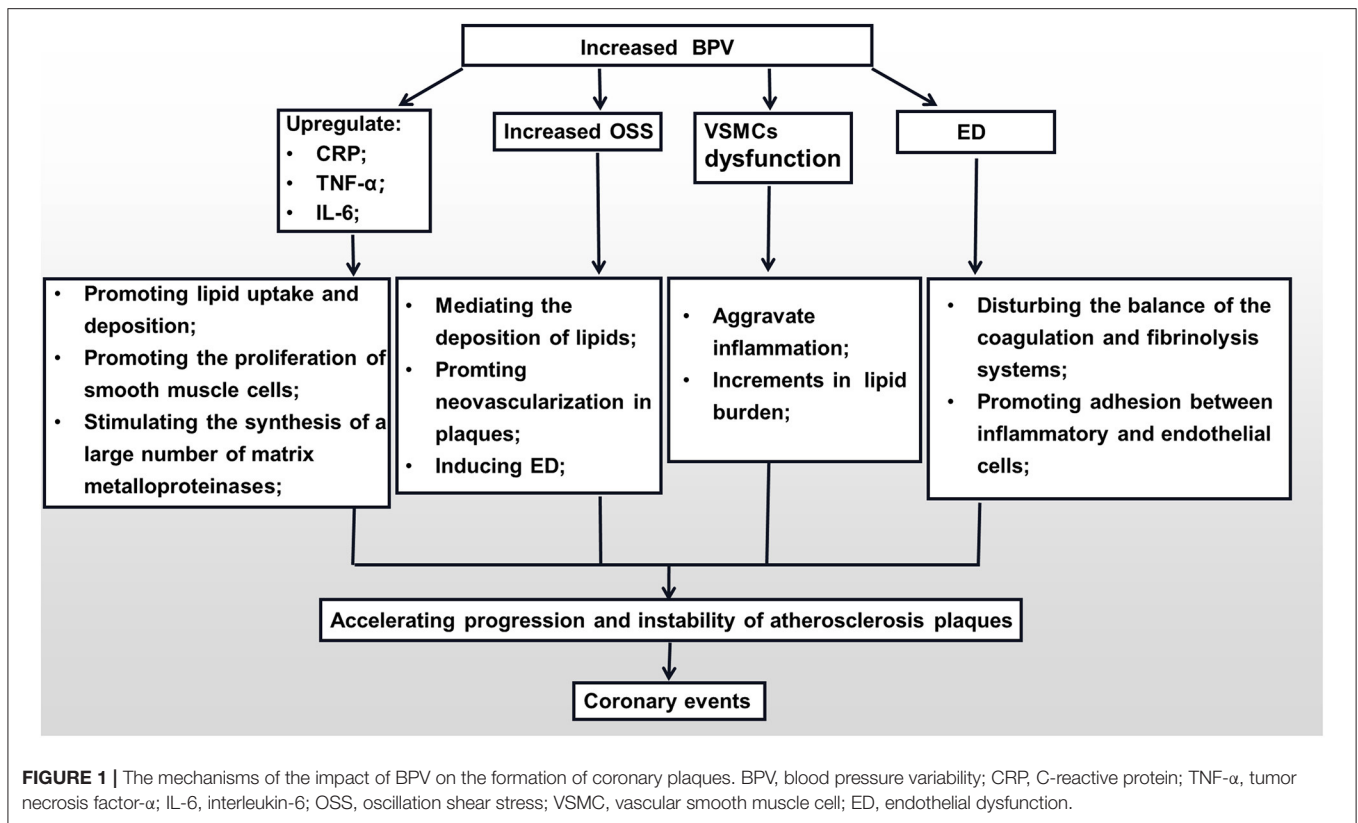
Increased BPV

Upregulate:
• CRP;
• TNF-α;
• IL-6;

Increased OSS

VSMCs dysfunction

ED

• Promoting lipid uptake and deposition;
• Promoting the proliferation of smooth muscle cells;
• Stimulating the synthesis of a large number of matrix metalloproteinases;

• Mediating the deposition of lipids;
• Promting neovascularization in plaques;
• Inducing ED;

• Aggravate inflammation;
• Increments in lipid burden;

• Disturbing the balance of the coagulation and fibrinolysis systems;
• Promoting adhesion between inflammatory and endothelial cells;

Accelerating progression and instability of atherosclerosis plaques

Coronary events

FIGURE 1 | The mechanisms of the impact of BPV on the formation of coronary plaques. BPV, blood pressure variability; CRP, C-reactive protein; TNF-α, tumor necrosis factor-α; IL-6, interleukin-6; OSS, oscillation shear stress; VSMC, vascular smooth muscle cell; ED, endothelial dysfunction.